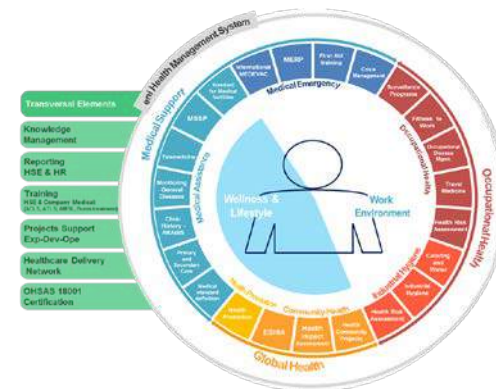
eni Health Management System

Transversal Elements

Knowledge Management

Reporting HSE & HR

Training
HSE & Company Medical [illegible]

Projects Support Exp-Dev-Ope

Healthcare Delivery Network

OHSAS 18001 Certification

Medical Support

Medical Emergency

International MEDEVAC

MERP

First Aid training

Crisis Management

Assessment for Medical facilities

MSSP

Telemedicine

Monitoring General Diseases

Medical Assistance

Clinic History - IREABS

Primary and Secondary Care

Medical standard definition

Occupational Health

Surveillance Programs

Fitness to Work

Occupational Disease Mgmt.

Occupational Health

Travel Medicine

Health Risk Assessment

Catering and Water

Industrial Hygiene

Industrial Hygiene

Health Risk Assessment

Global Health

Health Promotion

Community Health

Health Promotion

ESHIA

Health Impact Assessment

Health Community Projects

Wellness & Lifestyle

Work Environment